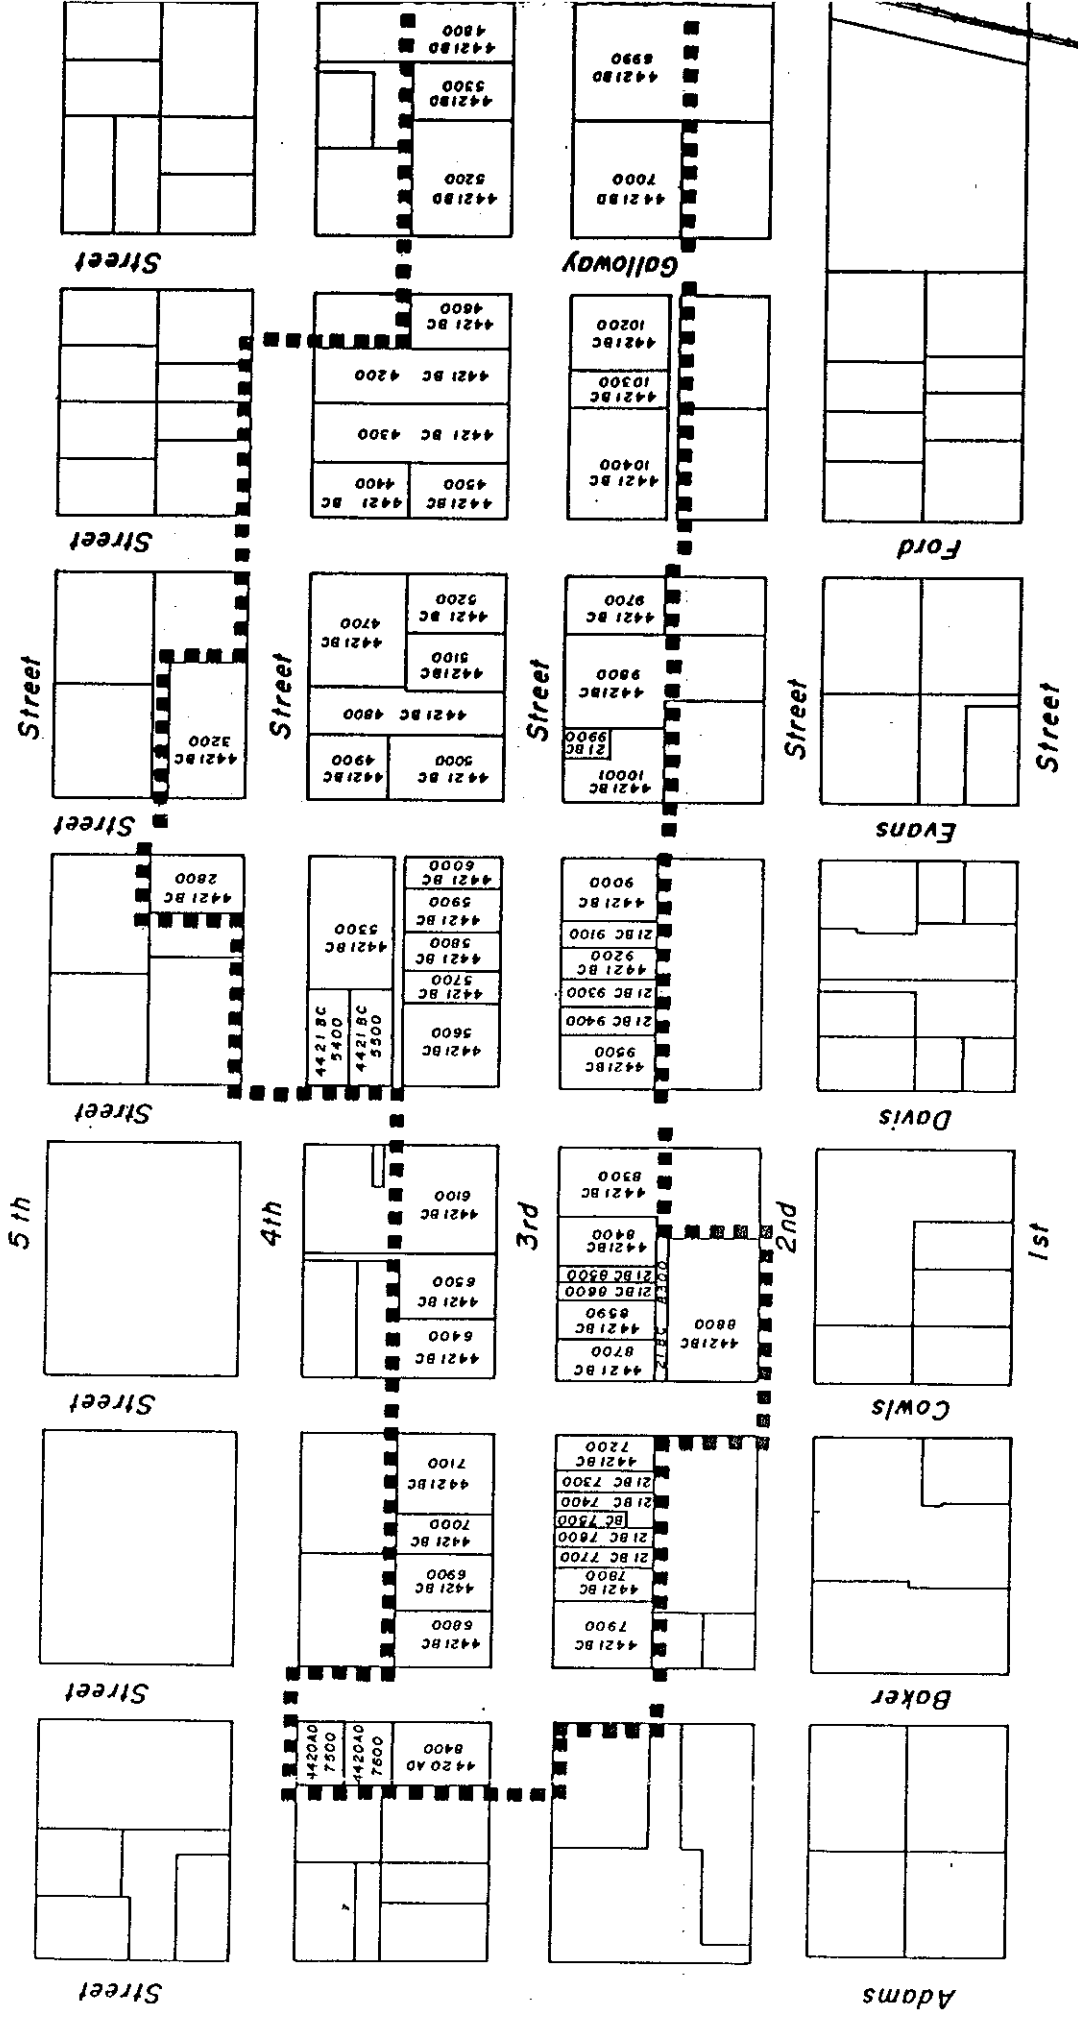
Street
Street
Street
Street
Street
Street
Street
Street

5 th
4th
3rd
2nd
1st

Galloway
Ford
Evans
Davis
Cowls
Baker
Adams

4421BD 4800
4421BD 5300
4421BD 5200
4421BD 6990
4421BD 7000

4421 BC 4600
4421 BC 4200
4421 BC 4300
4421 BC 4400
4421BC 4500
4421BC 10200
4421BC 10300
4421 BC 10400

4421BC 4700
4421 BC 5200
4421BC 5100
4421 BC 4800
4421BC 4900
4421 BC 5000
4421BC 3200
4421 BC 9700
4421BC 9800
21BC 9900
4421BC 10001

4421 BC 2800
4421BC 5300
4421 BC 6000
4421BC 5900
4421 BC 5800
4421 BC 5700
4421BC 5600
4421 BC 5400
4421 BC 5500
4421BC 9000
21BC 9100
4421 BC 9200
21BC 9300
21BC 9400
4421BC 9500

4421BC 6100
4421 BC 6500
4421 BC 6400
4421 BC 8300
4421BC 8400
21BC 8500
21BC 8600
4421 BC 8590
4421 BC 8700
21 BC 8300
4421BC 8800

4421BC 7100
4421 BC 7000
4421 BC 6900
4421BC 6800
4421BC 7200
21BC 7300
21BC 7400
BC 7500
21BC 7600
21BC 7700
4421 BC 7800
4421BC 7900

4420AD 7500
4420AD 7600
4420 AD 8400